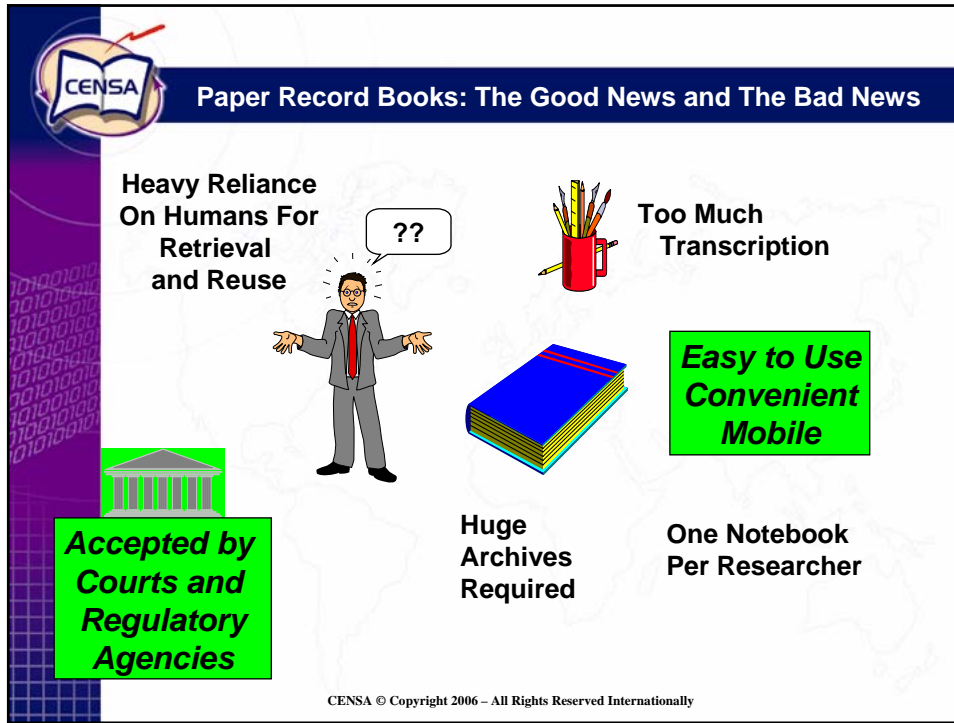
CENSA

Paper Record Books: The Good News and The Bad News

Heavy Reliance On Humans For Retrieval and Reuse

??

Too Much Transcription

Easy to Use Convenient Mobile

Accepted by Courts and Regulatory Agencies

Huge Archives Required

One Notebook Per Researcher

CENSA © Copyright 2006 – All Rights Reserved Internationally